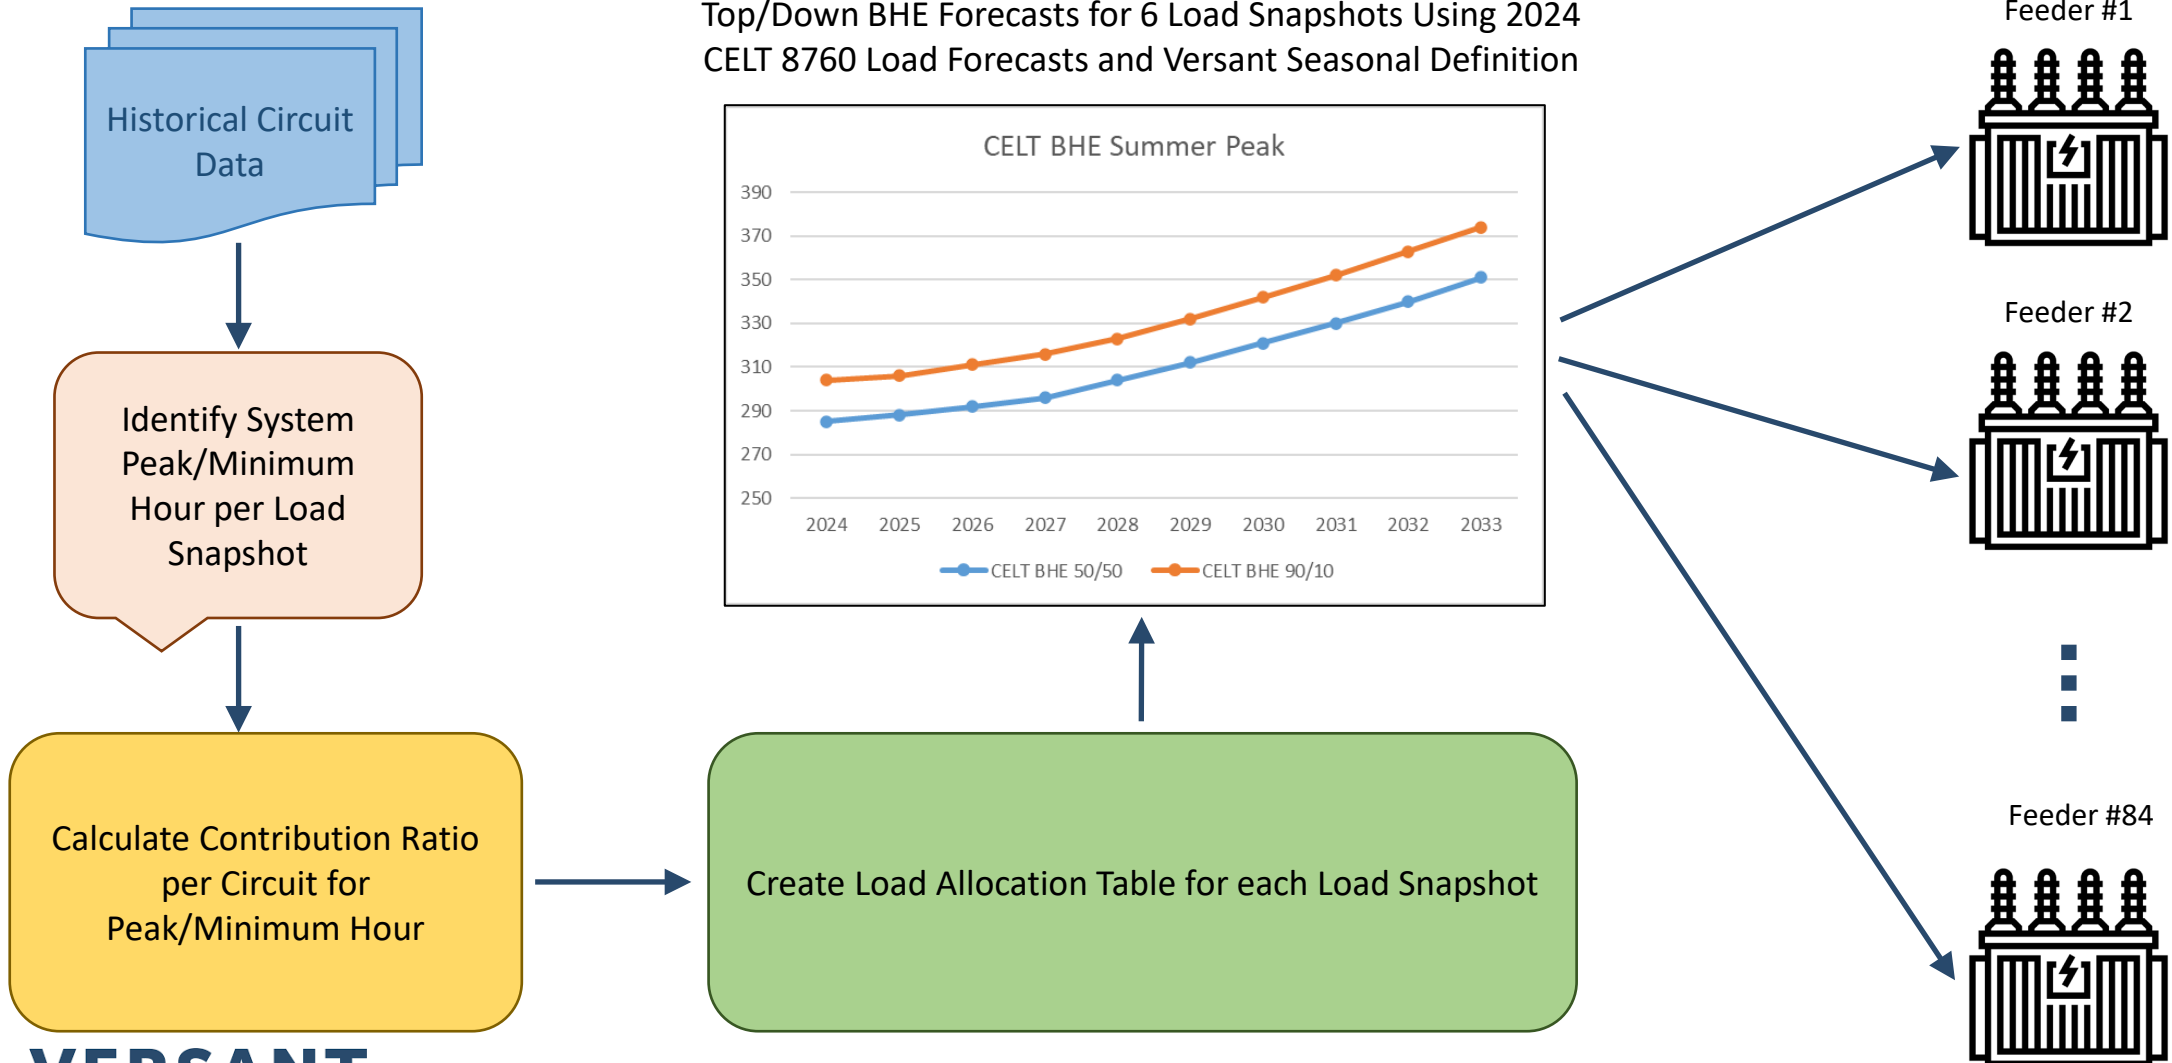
Historical Circuit Data

Identify System Peak/Minimum Hour per Load Snapshot

Calculate Contribution Ratio per Circuit for Peak/Minimum Hour

Top/Down BHE Forecasts for 6 Load Snapshots Using 2024 CELT 8760 Load Forecasts and Versant Seasonal Definition

CELT BHE Summer Peak

390
370
350
330
310
290
270
250

2024 2025 2026 2027 2028 2029 2030 2031 2032 2033

CELT BHE 50/50 CELT BHE 90/10

Create Load Allocation Table for each Load Snapshot

Feeder #1

Feeder #2

Feeder #84

VERSANT